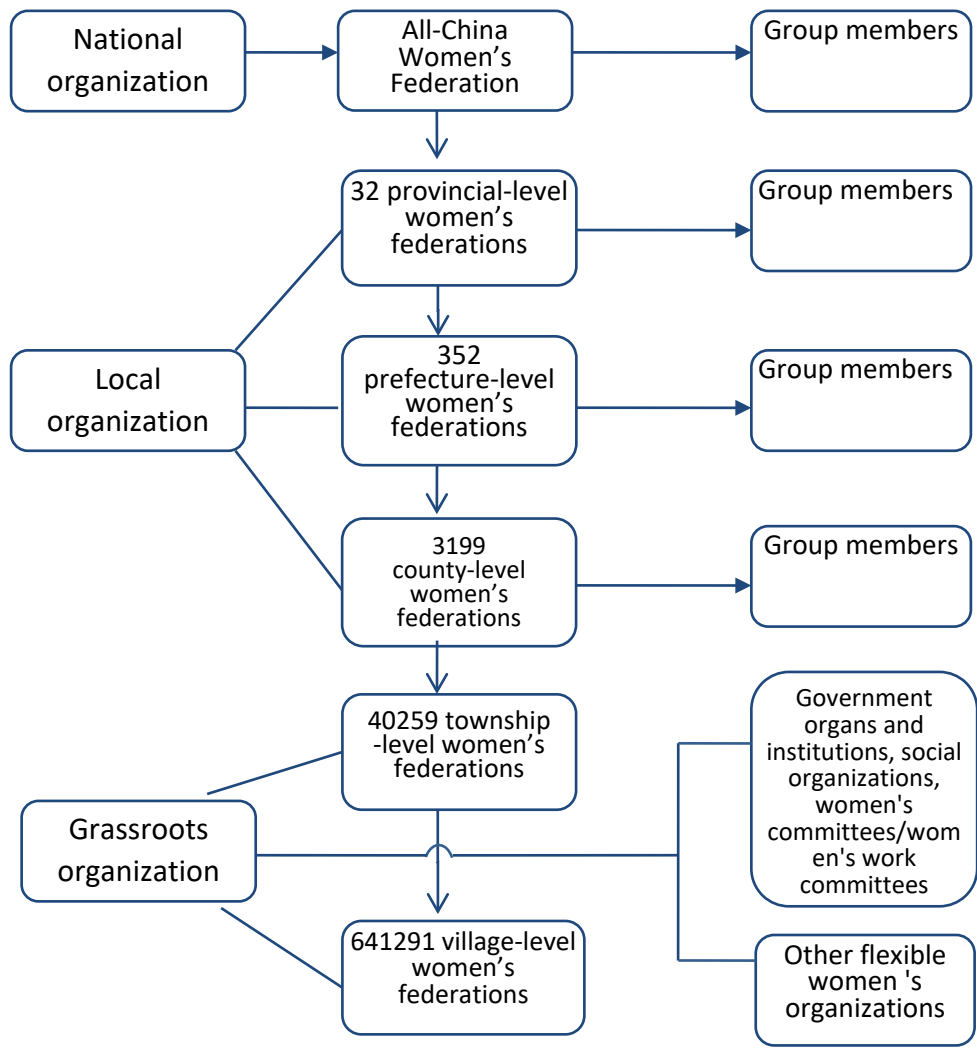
National organization

All-China Women’s Federation

Group members

32 provincial-level women’s federations

Group members

Local organization

352 prefecture-level women’s federations

Group members

3199 county-level women’s federations

Group members

40259 township -level women’s federations

Government organs and institutions, social organizations, women's committees/women's work committees

Grassroots organization

641291 village-level women’s federations

Other flexible women 's organizations